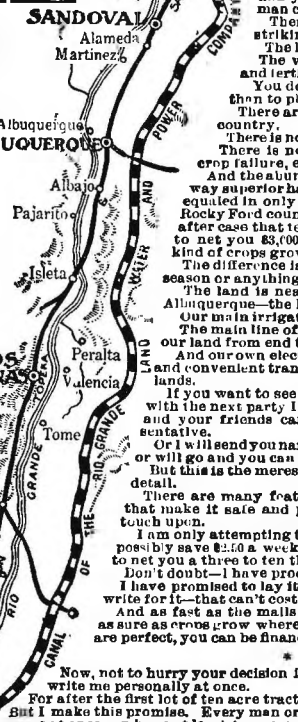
SANDOVAL
Alameda
Martinez
Albuquerque
UQUERQUE
Albajo
Pajarito
Isleta
Peralta
Valencia
Tome
RIO GRANDE
THE RIO GRANDE LAND, WATER AND POWER COMPANY
CANAL
RIO

man c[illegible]
There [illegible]
striking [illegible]
The l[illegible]
The w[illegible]
and fert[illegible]
You de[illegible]
than to pl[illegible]
There are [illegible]
country.
There is no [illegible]
There is ne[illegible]
crop failure, e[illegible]
And the abun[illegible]
way superior ha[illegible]
equalled in only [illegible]
Rocky Ford coun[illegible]
after case that te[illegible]
to net you \$3,000 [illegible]
kind of crops grow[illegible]
The difference is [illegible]
season or anything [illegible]
The land is nea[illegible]
Albuquerque—the l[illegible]
Our main irrigat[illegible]
The main line of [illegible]
our land from end t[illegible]
And our own elec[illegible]
and convenient tran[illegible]
lands.
If you want to see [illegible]
with the next party I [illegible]
and your friends ca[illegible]
sentative.
Or I will send you na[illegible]
or will go and you can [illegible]
But this is the meres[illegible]
detail.
There are many feat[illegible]
that make it safe and p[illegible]
touch upon.
I am only attempting t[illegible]
possibly save \$2.50 a week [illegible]
to net you a three to ten th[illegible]
Don't doubt—I have pro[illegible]
I have promised to lay it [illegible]
write for it—that can't cost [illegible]
And as fast as the mails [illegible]
as sure as crops grow where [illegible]
are perfect, you can be financ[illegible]

Now, not to hurry your decision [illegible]
write me personally at once.
For after the first lot of ten acre tract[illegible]
But I make this promise. Every man or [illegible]
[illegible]